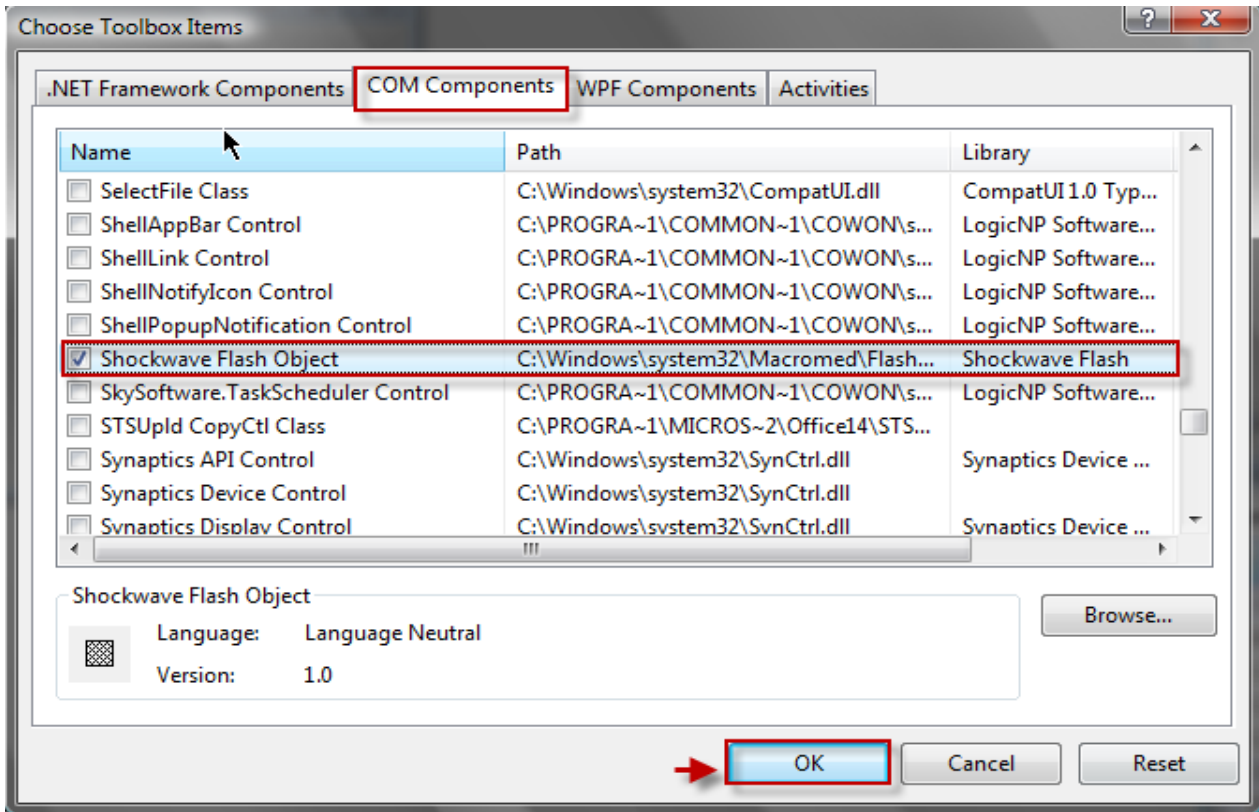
Choose Toolbox Items

.NET Framework Components | COM Components | WPF Components | Activities

| Name | Path | Library |
|---|---|---|
| SelectFile Class | C:\Windows\system32\CompatUI.dll | CompatUI 1.0 Typ... |
| ShellAppBar Control | C:\PROGRA~1\COMMON~1\COWON\s... | LogicNP Software... |
| ShellLink Control | C:\PROGRA~1\COMMON~1\COWON\s... | LogicNP Software... |
| ShellNotifyIcon Control | C:\PROGRA~1\COMMON~1\COWON\s... | LogicNP Software... |
| ShellPopupNotification Control | C:\PROGRA~1\COMMON~1\COWON\s... | LogicNP Software... |
| Shockwave Flash Object | C:\Windows\system32\Macromed\Flash... | Shockwave Flash |
| SkySoftware.TaskScheduler Control | C:\PROGRA~1\COMMON~1\COWON\s... | LogicNP Software... |
| STSUpld CopyCtl Class | C:\PROGRA~1\MICROS~2\Office14\STS... | |
| Synaptics API Control | C:\Windows\system32\SynCtrl.dll | Synaptics Device ... |
| Synaptics Device Control | C:\Windows\system32\SynCtrl.dll | |
| Synaptics Display Control | C:\Windows\system32\SynCtrl.dll | Synaptics Device ... |

Shockwave Flash Object
Language: Language Neutral
Version: 1.0

Browse...

OK Cancel Reset